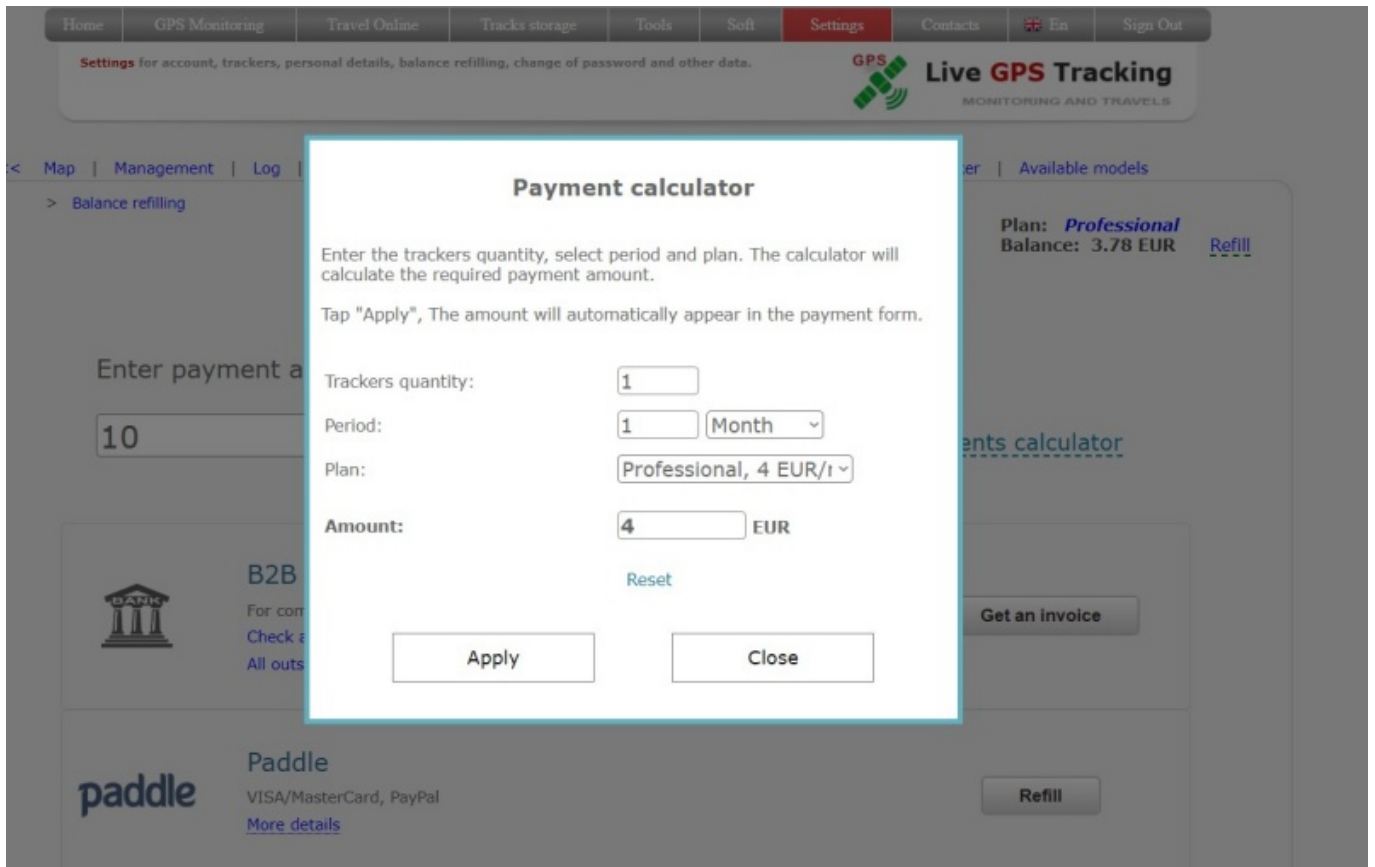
Home | GPS Monitoring | Travel Online | Tracks storage | Tools | Soft | Settings | Contacts | En | Sign Out

Settings for account, trackers, personal details, balance refilling, change of password and other data.

GPS Live GPS Tracking
MONITORING AND TRAVELS

< Map | Management | Log | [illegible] er | Available models

> Balance refilling

Plan: Professional
Balance: 3.78 EUR
Refill

Enter payment a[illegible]

10

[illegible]ents calculator

Payment calculator

Enter the trackers quantity, select period and plan. The calculator will calculate the required payment amount.

Tap "Apply", The amount will automatically appear in the payment form.

Trackers quantity: 1

Period: 1 Month

Plan: Professional, 4 EUR/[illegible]

Amount: 4 EUR

Reset

Apply

Close

BANK

B2B

For com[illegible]

Check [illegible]

All outs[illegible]

Get an invoice

paddle

Paddle

VISA/MasterCard, PayPal

More details

Refill